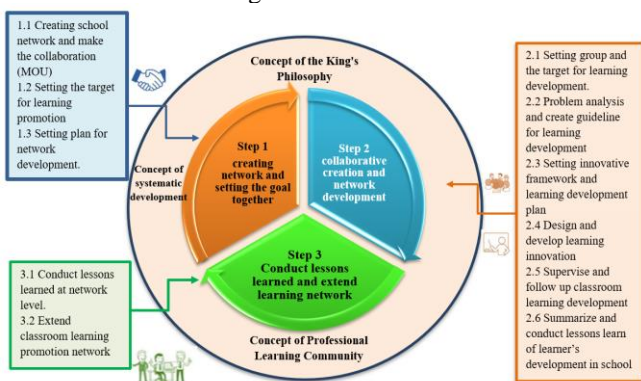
1.1 Creating school network and make the collaboration (MOU)
1.2 Setting the target for learning promotion
1.3 Setting plan for network development.

Concept of the King's Philosophy

2.1 Setting group and the target for learning development.
2.2 Problem analysis and create guideline for learning development
2.3 Setting innovative framework and learning development plan
2.4 Design and develop learning innovation
2.5 Supervise and follow up classroom learning development
2.6 Summarize and conduct lessons learn of learner's development in school

Concept of systematic development

Step 1 creating network and setting the goal together

Step 2 collaborative creation and network development

Step 3 Conduct lessons learned and extend learning network

3.1 Conduct lessons learned at network level.
3.2 Extend classroom learning promotion network

Concept of Professional Learning Community